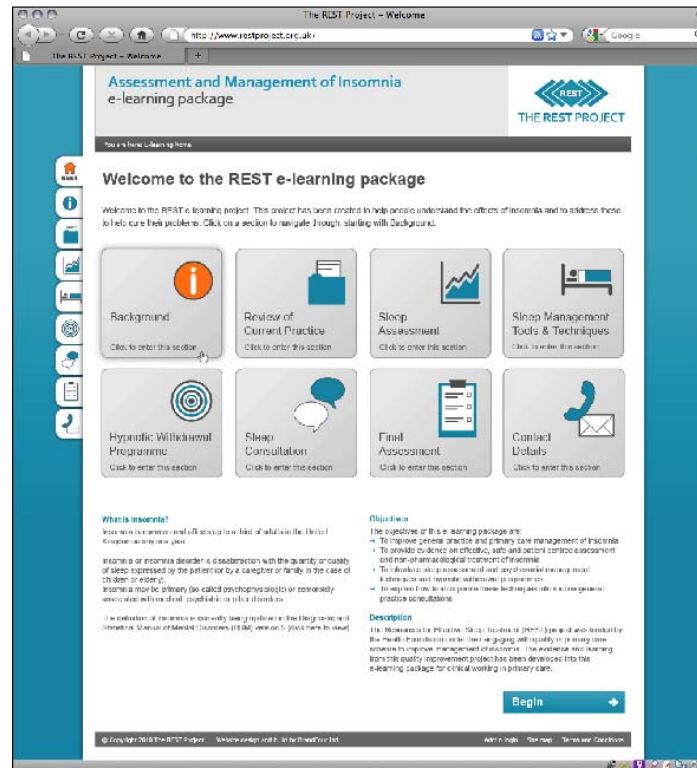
The REST Project – Welcome

http://www.restproject.org.uk/

Google

The REST Project – Welcome

Assessment and Management of Insomnia
e-learning package

REST
THE REST PROJECT

You are here: e-learning home

Welcome to the REST e-learning package

Welcome to the REST e-learning project. This project has been created to help people understand the effects of insomnia and to address these to help cure their problems. Click on a section to navigate through, starting with Background.

Background
Click to enter this section

Review of Current Practice
Click to enter this section

Sleep Assessment
Click to enter this section

Sleep Management Tools & Techniques
Click to enter this section

Hypnotic Withdrawal Programme
Click to enter this section

Sleep Consultation
Click to enter this section

Final Assessment
Click to enter this section

Contact Details
Click to enter this section

What is Insomnia?

Insomnia is a common and affects up to a third of adults in the United Kingdom in any one year.

Insomnia or insomnia disorder is dissatisfaction with the quantity or quality of sleep expressed by the patient or by a caregiver or family in the case of children or elderly.
Insomnia may be primary (so called psychophysiologic) or secondarily associated with medical, psychiatric or other disorders.

The definition of insomnia is currently being updated in the Diagnostic and Statistical Manual of Mental Disorders (DSM) version 5. [click here to view]

Objectives

The objectives of this e-learning package are:
To improve general practice and primary care management of insomnia
To provide evidence on effective, safe and patient centred assessment and non-pharmacological treatment of insomnia
To introduce sleep assessment and psychosocial management techniques and hypnotic withdrawal programmes
To explain how to incorporate these techniques into routine general practice consultations

Description

The Resources for Effective Sleep Treatment (REST) project was funded by the Health Foundation under their engaging with quality in primary care scheme to improve management of insomnia. The evidence and learning from this quality improvement project has been developed into this e-learning package for clinical working in primary care.

Begin

© Copyright 2010 The REST Project   Website design and build by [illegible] Ltd

Admin login   Site map   Terms and Conditions